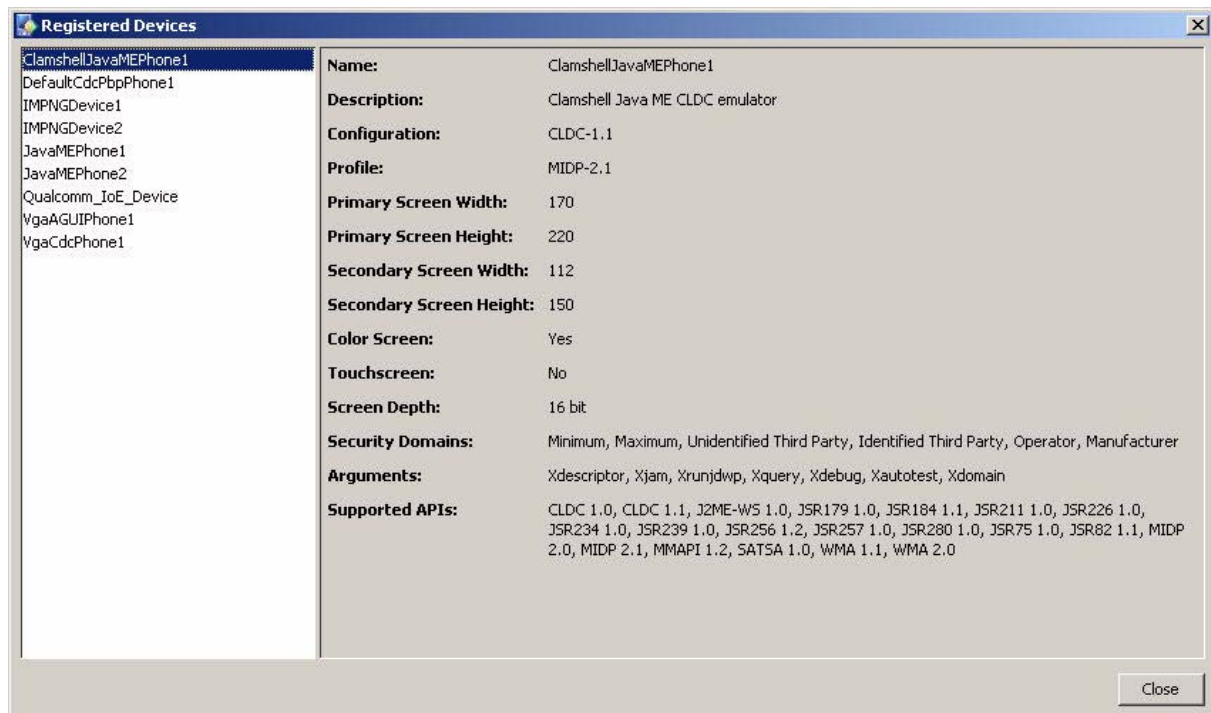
Registered Devices

ClamshellJavaMEPhone1
DefaultCdcPbpPhone1
IMPNGDevice1
IMPNGDevice2
JavaMEPhone1
JavaMEPhone2
Qualcomm_IoE_Device
VgaAGUIPhone1
VgaCdcPhone1

| | |
|---|---|
| Name: | ClamshellJavaMEPhone1 |
| Description: | Clamshell Java ME CLDC emulator |
| Configuration: | CLDC-1.1 |
| Profile: | MIDP-2.1 |
| Primary Screen Width: | 170 |
| Primary Screen Height: | 220 |
| Secondary Screen Width: | 112 |
| Secondary Screen Height: | 150 |
| Color Screen: | Yes |
| Touchscreen: | No |
| Screen Depth: | 16 bit |
| Security Domains: | Minimum, Maximum, Unidentified Third Party, Identified Third Party, Operator, Manufacturer |
| Arguments: | Xdescriptor, Xjam, Xrunjdwp, Xquery, Xdebug, Xautotest, Xdomain |
| Supported APIs: | CLDC 1.0, CLDC 1.1, J2ME-WS 1.0, JSR179 1.0, JSR184 1.1, JSR211 1.0, JSR226 1.0, JSR234 1.0, JSR239 1.0, JSR256 1.2, JSR257 1.0, JSR280 1.0, JSR75 1.0, JSR82 1.1, MIDP 2.0, MIDP 2.1, MMAPI 1.2, SATSA 1.0, WMA 1.1, WMA 2.0 |

Close